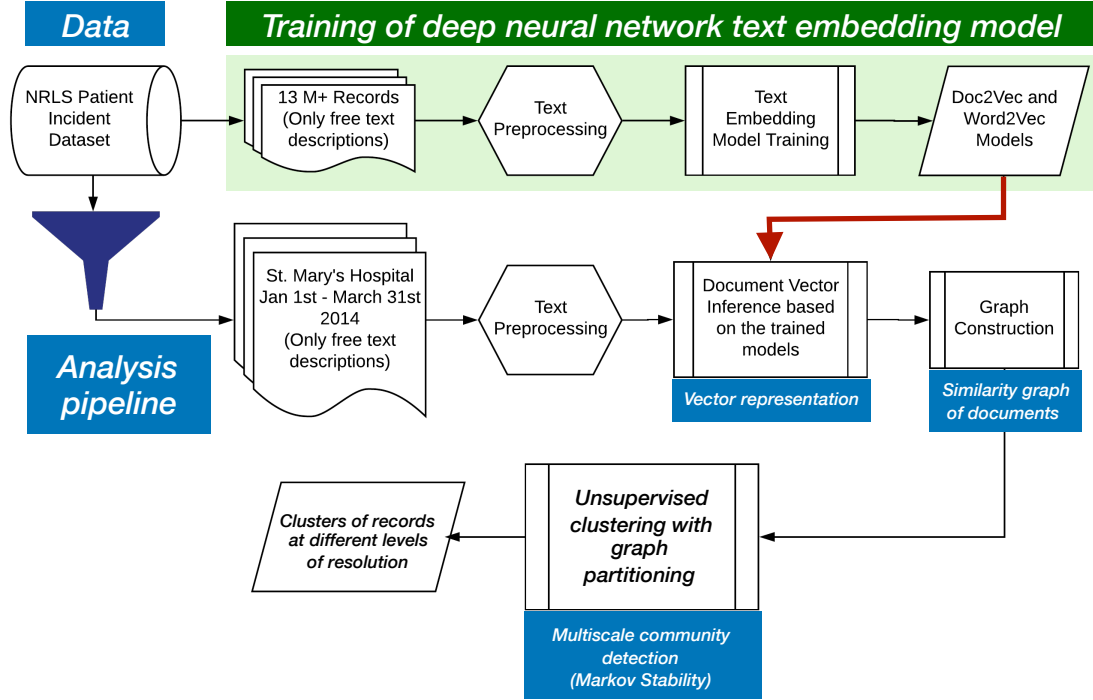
Data

Training of deep neural network text embedding model

NRLS Patient Incident Dataset

13 M+ Records (Only free text descriptions)

Text Preprocessing

Text Embedding Model Training

Doc2Vec and Word2Vec Models

Analysis pipeline

St. Mary's Hospital Jan 1st - March 31st 2014 (Only free text descriptions)

Text Preprocessing

Document Vector Inference based on the trained models

Vector representation

Graph Construction

Similarity graph of documents

Clusters of records at different levels of resolution

Unsupervised clustering with graph partitioning

Multiscale community detection (Markov Stability)